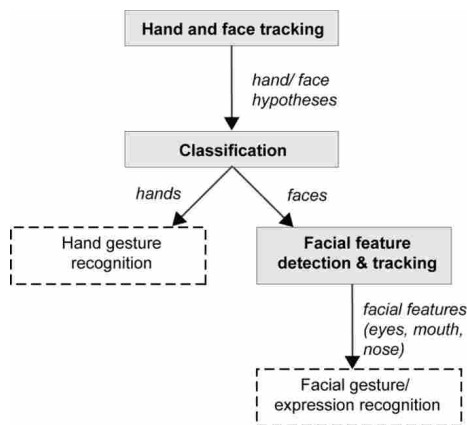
Hand and face tracking

hand/ face hypotheses

Classification

hands

faces

Hand gesture recognition

Facial feature detection & tracking

facial features (eyes, mouth, nose)

Facial gesture/ expression recognition